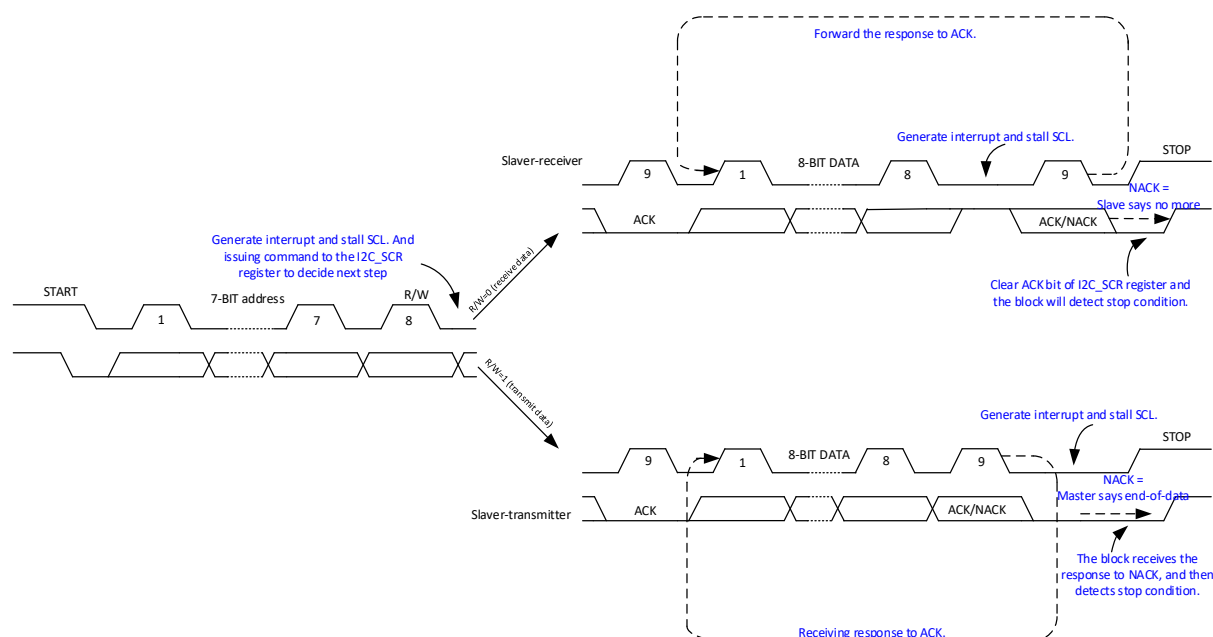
Forward the response to ACK.

Generate interrupt and stall SCL.

Slaver-receiver

9

1

8-BIT DATA

8

9

STOP

NACK =
Slave says no more

ACK

ACK/NACK

Generate interrupt and stall SCL. And issuing command to the I2C_SCR register to decide next step

R/W=0 (receive data)

Clear ACK bit of I2C_SCR register and the block will detect stop condition.

START

7-BIT address

R/W

1

7

8

R/W=1 (transmit data)

Generate interrupt and stall SCL.

STOP

9

1

8-BIT DATA

8

9

NACK =
Master says end-of-data

Slaver-transmitter

ACK

ACK/NACK

The block receives the response to NACK, and then detects stop condition.

Receiving response to ACK.